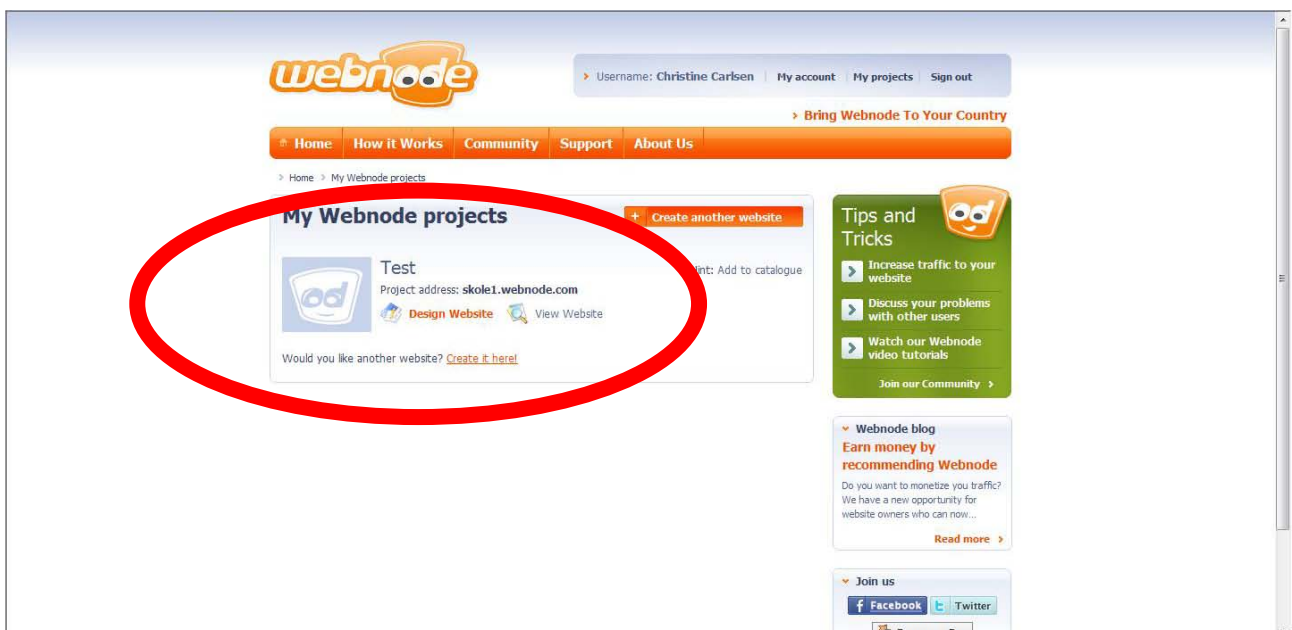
webnode

Username: Christine Carlsen | My account | My projects | Sign out

Bring Webnode To Your Country

Home | How it Works | Community | Support | About Us

Home > My Webnode projects

My Webnode projects

+ Create another website

Test

Project address: skole1.webnode.com

Design Website View Website

int: Add to catalogue

Would you like another website? Create it here!

Tips and Tricks

Increase traffic to your website

Discuss your problems with other users

Watch our Webnode video tutorials

Join our Community

Webnode blog

Earn money by recommending Webnode

Do you want to monetize you traffic? We have a new opportunity for website owners who can now...

Read more

Join us

Facebook Twitter